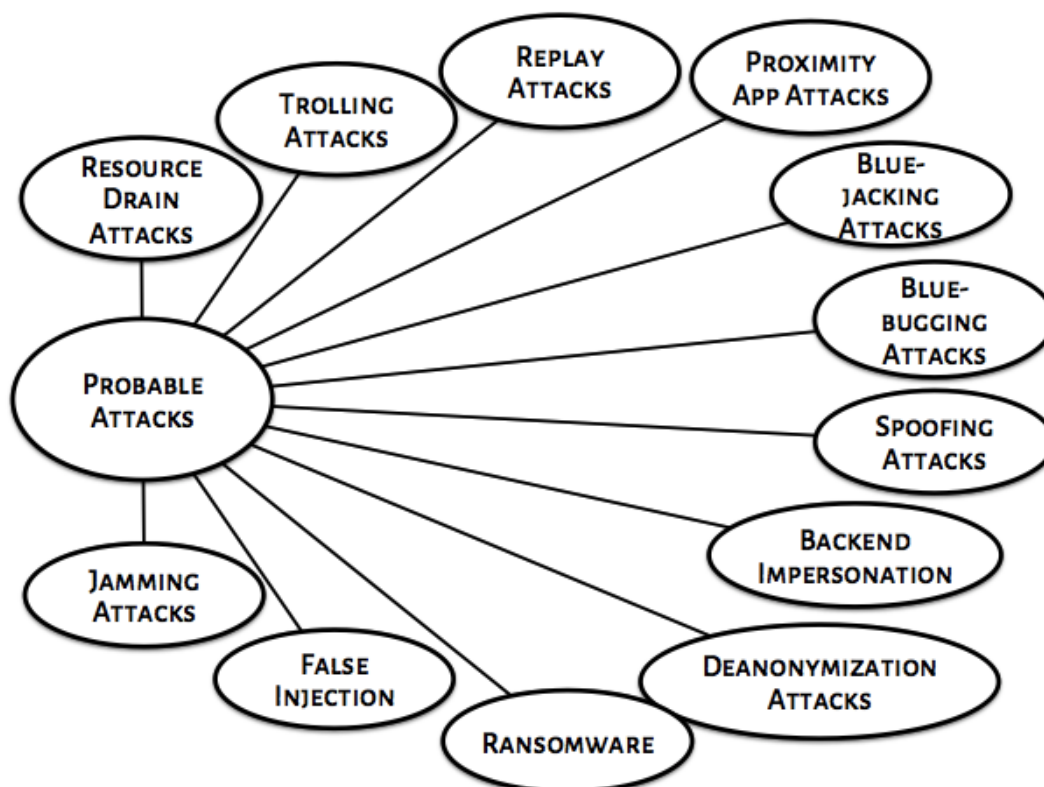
Probable Attacks

Resource Drain Attacks

Trolling Attacks

Replay Attacks

Proximity App Attacks

Blue-jacking Attacks

Blue-bugging Attacks

Spoofing Attacks

Backend Impersonation

Deanonymization Attacks

Ransomware

False Injection

Jamming Attacks